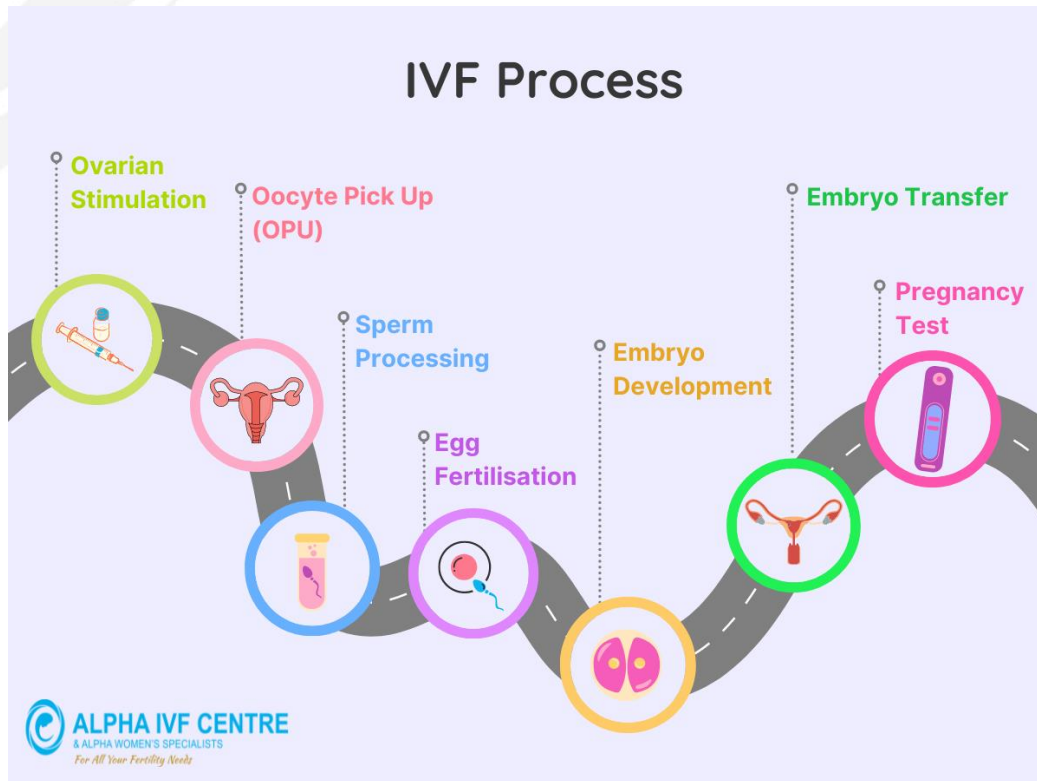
IVF Process

Ovarian Stimulation

Oocyte Pick Up (OPU)

Sperm Processing

Egg Fertilisation

Embryo Development

Embryo Transfer

Pregnancy Test

ALPHA IVF CENTRE
& ALPHA WOMEN'S SPECIALISTS
For All Your Fertility Needs